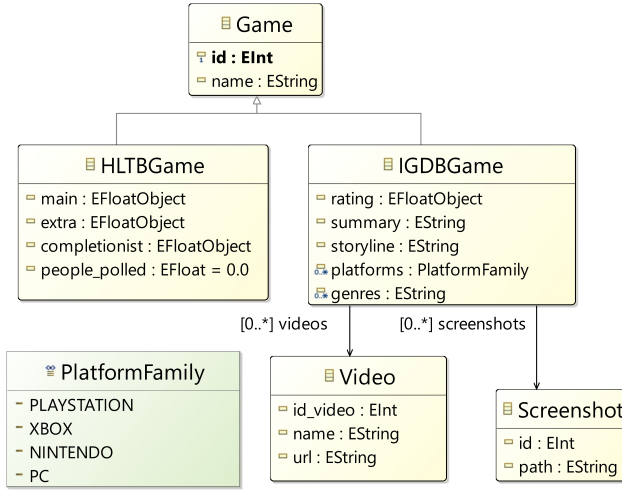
Game

id : EInt

name : EString

HLTBGame

main : EFloatObject

extra : EFloatObject

completionist : EFloatObject

people_polled : EFloat = 0.0

IGDBGame

rating : EFloatObject

summary : EString

storyline : EString

platforms : PlatformFamily

genres : EString

[0..*] videos

[0..*] screenshots

PlatformFamily

PLAYSTATION

XBOX

NINTENDO

PC

Video

id_video : EInt

name : EString

url : EString

Screenshot

id : EInt

path : EString